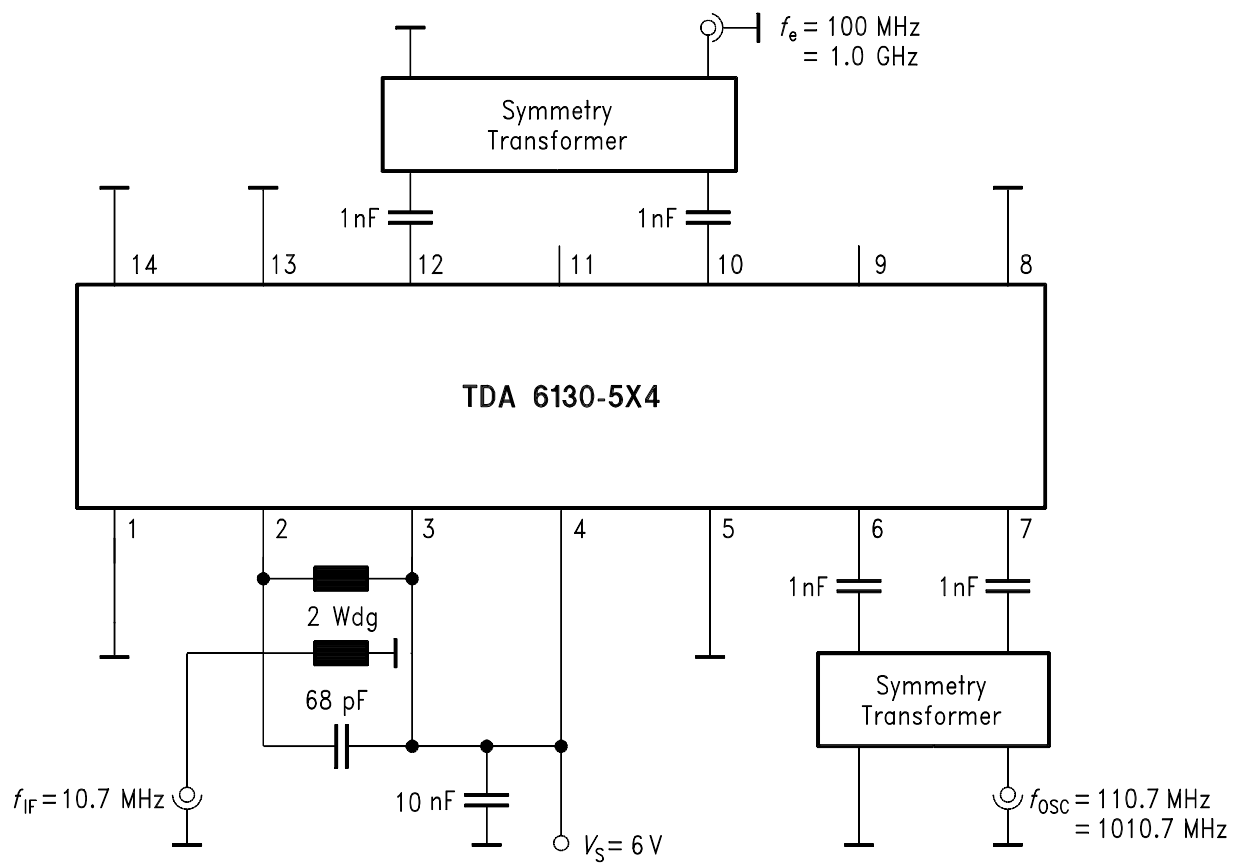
$f_e$ = 100 MHz
= 1.0 GHz

Symmetry Transformer

1nF

1nF

14

13

12

11

10

9

8

TDA 6130-5X4

1

2

3

4

5

6

7

2 Wdg

68 pF

1nF

1nF

Symmetry Transformer

$f_{IF}$ = 10.7 MHz

10 nF

$V_S$ = 6 V

$f_{OSC}$ = 110.7 MHz
= 1010.7 MHz